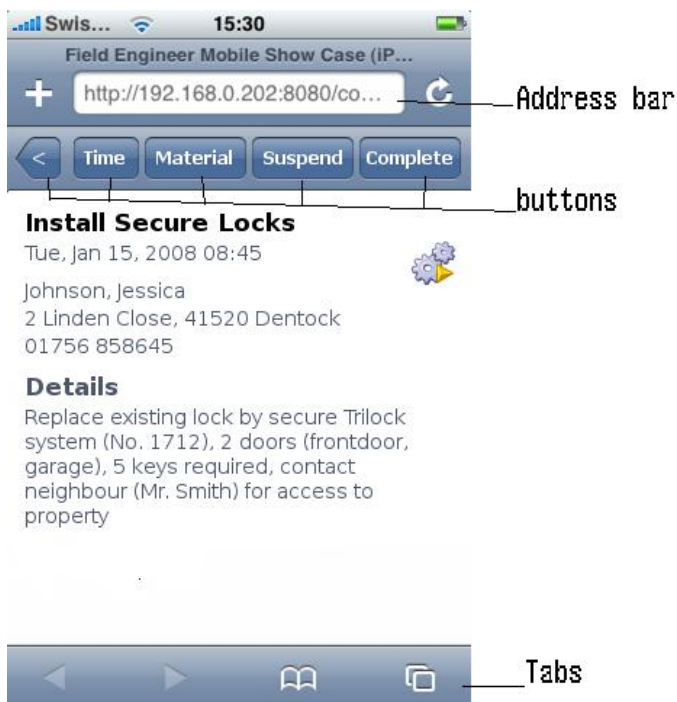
Swis... 15:30

Field Engineer Mobile Show Case (iP...

+ http://192.168.0.202:8080/co...

Address bar

< Time Material Suspend Complete

buttons

Install Secure Locks

Tue, Jan 15, 2008 08:45

Johnson, Jessica
2 Linden Close, 41520 Dentock
01756 858645

Details

Replace existing lock by secure Trilock system (No. 1712), 2 doors (frontdoor, garage), 5 keys required, contact neighbour (Mr. Smith) for access to property

Tabs